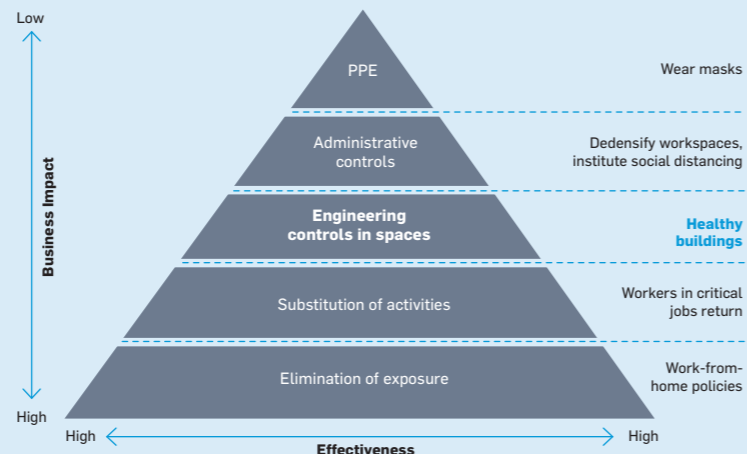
Low

Business Impact

High

PPE

Wear masks

Administrative controls

Dedensify workspaces, institute social distancing

Engineering controls in spaces

Healthy buildings

Substitution of activities

Workers in critical jobs return

Elimination of exposure

Work-from-home policies

High

Effectiveness

High